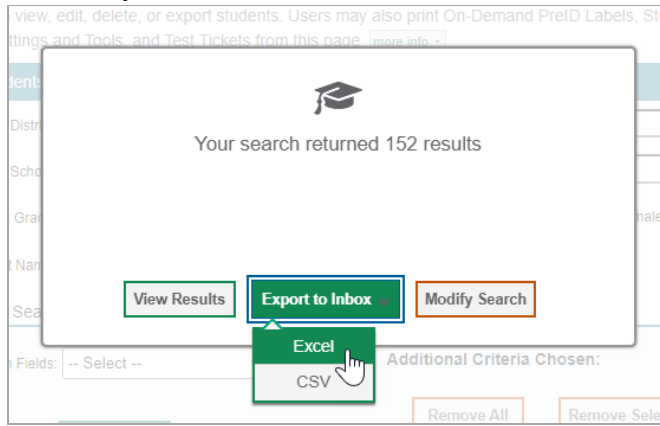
view, edit, delete, or export students. Users may also print On-Demand PreID Labels, St
ttings and Tools, and Test Tickets from this page. more info

dents
Distr
Scho
Grad
t Nam
Sea

Your search returned 152 results

View Results
Export to Inbox
Modify Search
Excel
CSV

male

Fields: -- Select --
Additional Criteria Chosen:
Remove All
Remove Sele